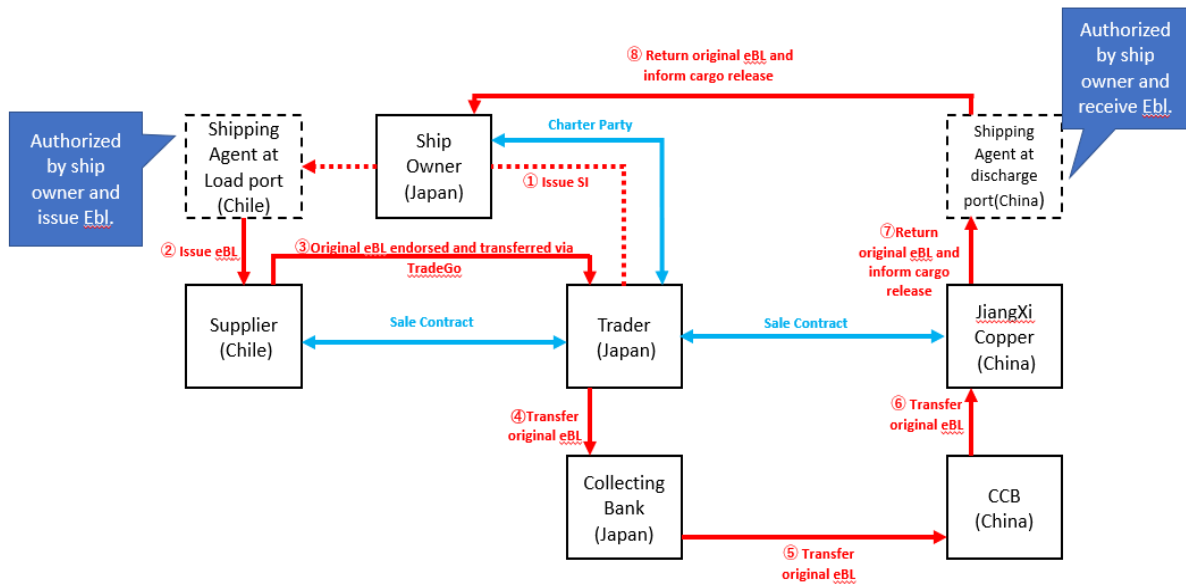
⑧ Return original eBL and inform cargo release

Authorized by ship owner and receive Ebl.

Authorized by ship owner and issue Ebl.

Shipping Agent at Load port (Chile)

Ship Owner (Japan)

Charter Party

① Issue SI

Shipping Agent at discharge port(China)

② Issue eBL

③ Original eBL endorsed and transferred via TradeGo

⑦ Return original eBL and inform cargo release

Supplier (Chile)

Sale Contract

Trader (Japan)

Sale Contract

JiangXi Copper (China)

④ Transfer original eBL

⑥ Transfer original eBL

Collecting Bank (Japan)

CCB (China)

⑤ Transfer original eBL